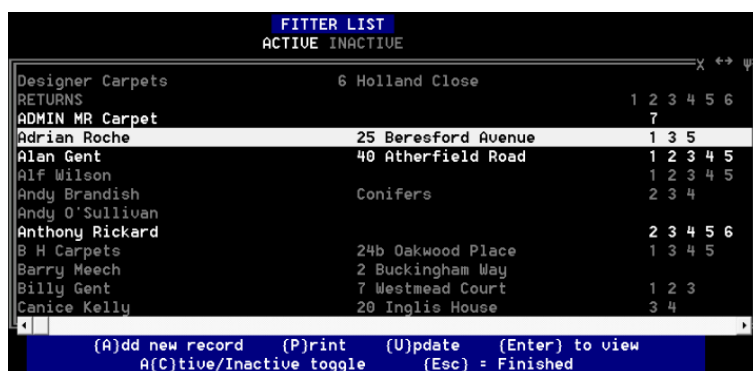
FITTER LIST
ACTIVE INACTIVE

X ↔ ψ

| | | |
|---|---|---|
| Designer Carpets | 6 Holland Close | |
| RETURNS | | 1 2 3 4 5 6 |
| ADMIN MR Carpet | | 7 |
| Adrian Roche | 25 Beresford Avenue | 1 3 5 |
| Alan Gent | 40 Atherfield Road | 1 2 3 4 5 |
| Alf Wilson | | 1 2 3 4 5 |
| Andy Brandish | Conifers | 2 3 4 |
| Andy O'Sullivan | | |
| Anthony Rickard | | 2 3 4 5 6 |
| B H Carpets | 24b Oakwood Place | 1 3 4 5 |
| Barry Meech | 2 Buckingham Way | |
| Billy Gent | 7 Westmead Court | 1 2 3 |
| Canice Kelly | 20 Inglis House | 3 4 |

(A)dd new record (P)rint (U)pdate (Enter) to view
A(C)tive/Inactive toggle (Esc) = Finished